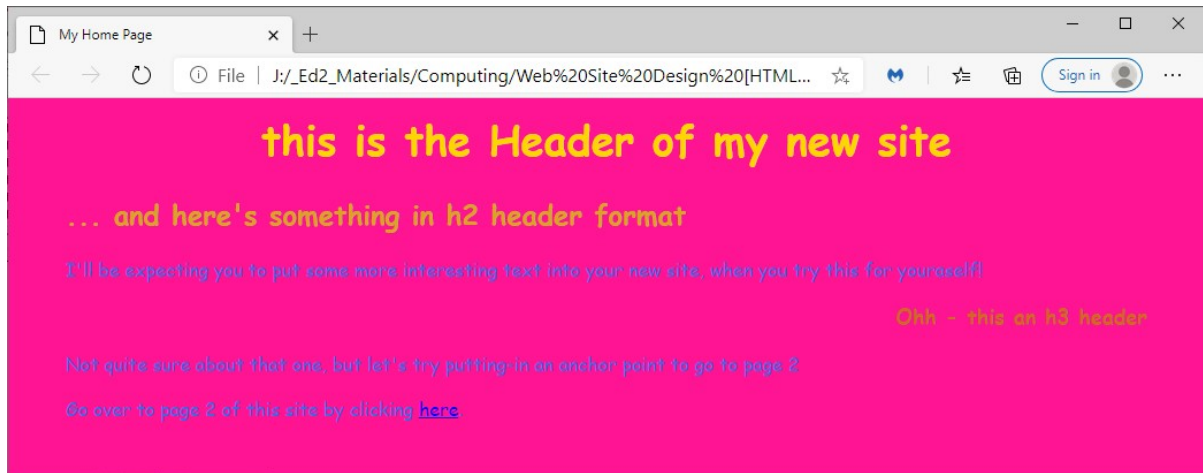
My Home Page

File | J:/_Ed2_Materials/Computing/Web%20Site%20Design%20[HTML...

Sign in

this is the Header of my new site

... and here's something in h2 header format

I'll be expecting you to put some more interesting text into your new site, when you try this for yourself!

Ohh - this an h3 header

Not quite sure about that one, but let's try putting-in an anchor point to go to page 2

Go over to page 2 of this site by clicking here.